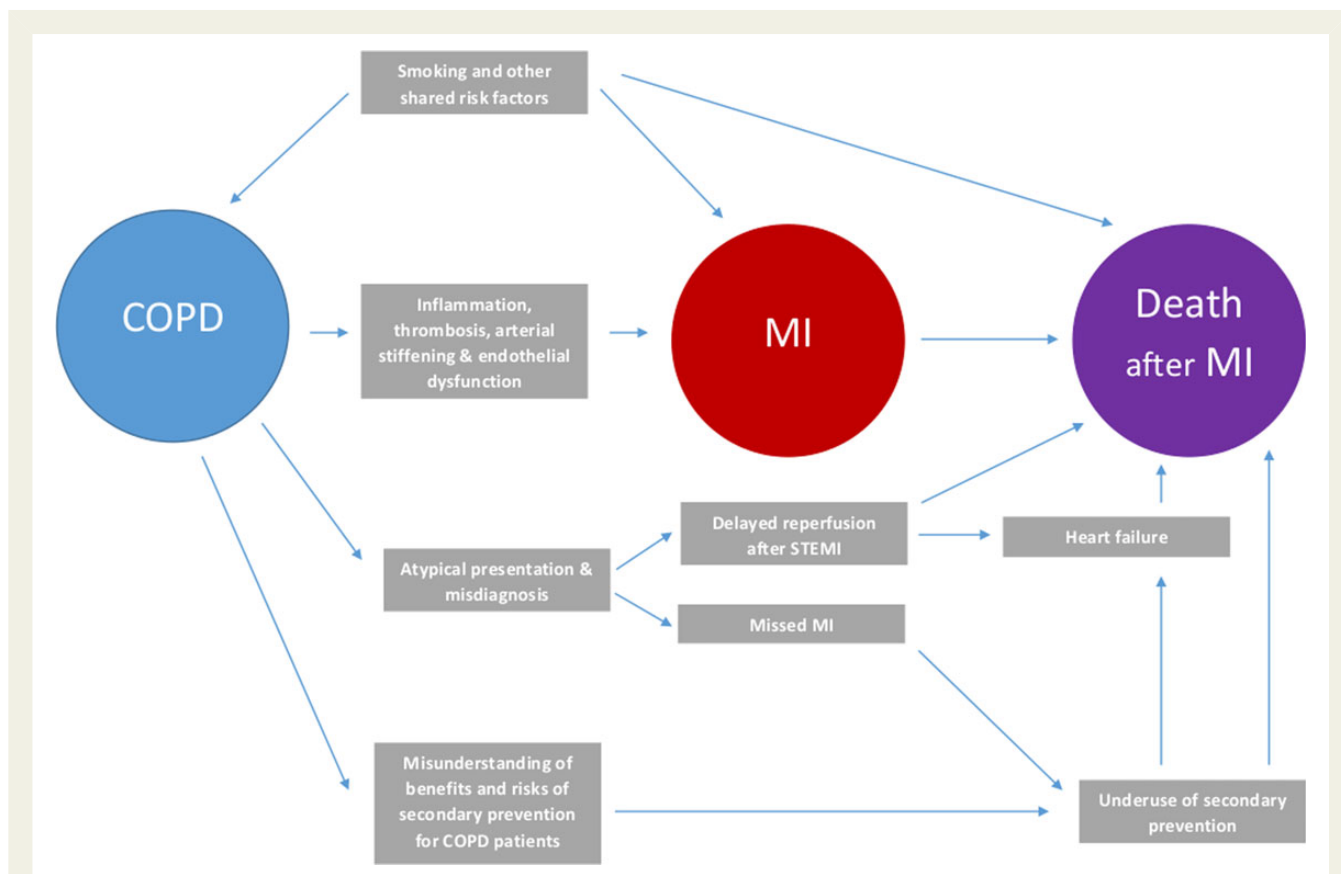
Smoking and other shared risk factors

COPD

Inflammation, thrombosis, arterial stiffening & endothelial dysfunction

MI

Death after MI

Atypical presentation & misdiagnosis

Delayed reperfusion after STEMI

Heart failure

Missed MI

Misunderstanding of benefits and risks of secondary prevention for COPD patients

Underuse of secondary prevention